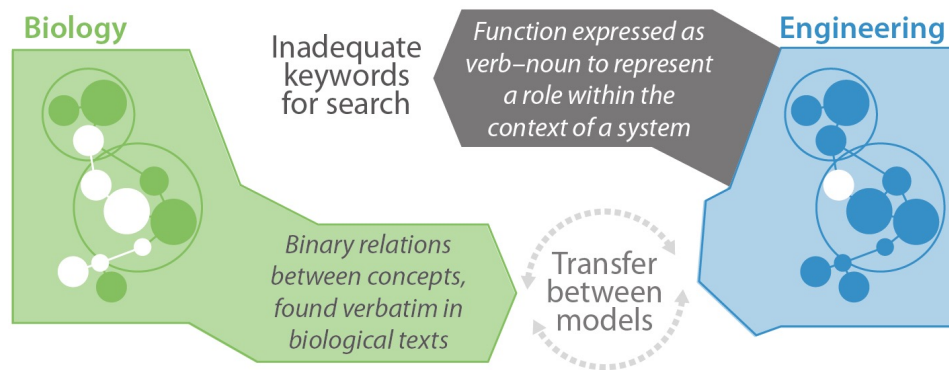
Biology

Inadequate keywords for search

Function expressed as verb–noun to represent a role within the context of a system

Engineering

Binary relations between concepts, found verbatim in biological texts

Transfer between models